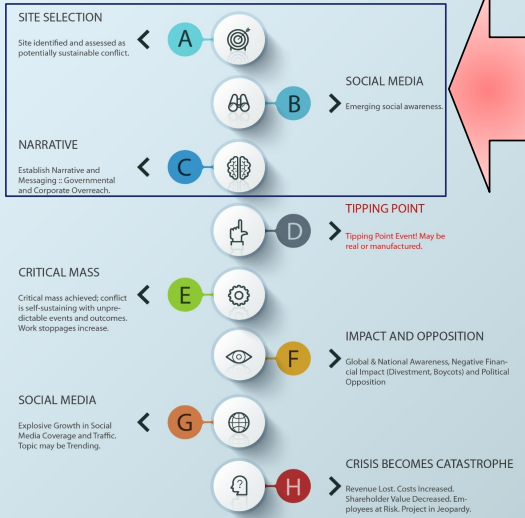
SITE SELECTION

Site identified and assessed as potentially sustainable conflict.

A

B

SOCIAL MEDIA

Emerging social awareness.

NARRATIVE

Establish Narrative and Messaging :: Governmental and Corporate Overreach.

C

D

TIPPING POINT

Tipping Point Event! May be real or manufactured.

CRITICAL MASS

Critical mass achieved; conflict is self-sustaining with unpredictable events and outcomes. Work stoppages increase.

E

F

IMPACT AND OPPOSITION

Global & National Awareness, Negative Financial Impact (Divestment, Boycots) and Political Opposition

SOCIAL MEDIA

Explosive Growth in Social Media Coverage and Traffic. Topic may be Trending.

G

H

CRISIS BECOMES CATASTROPHE

Revenue Lost. Costs Increased. Shareholder Value Decreased. Employees at Risk. Project in Jeopardy.